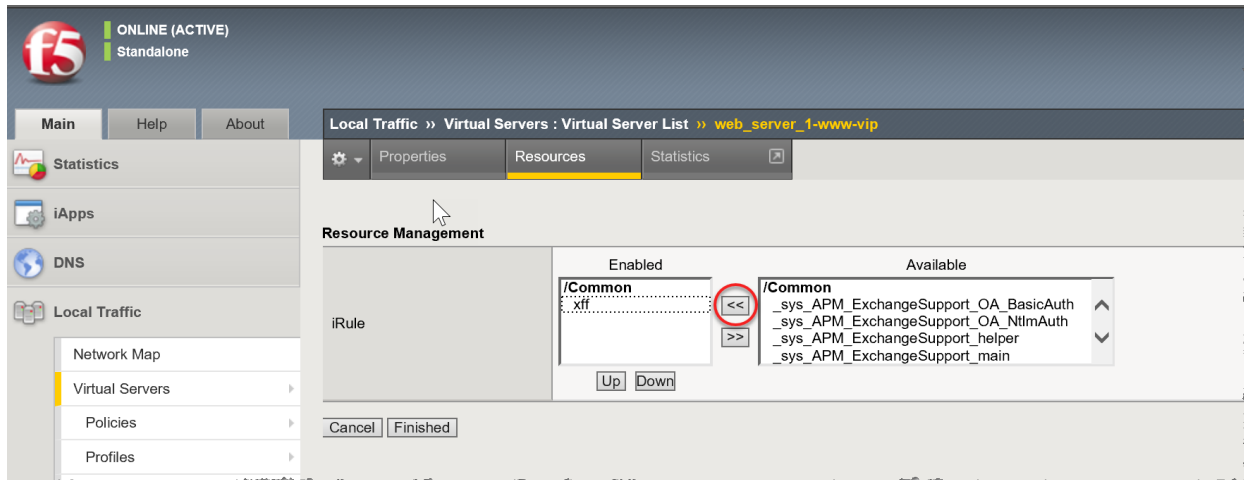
f5

ONLINE (ACTIVE)
Standalone

Main | Help | About

Local Traffic ›› Virtual Servers : Virtual Server List ›› web_server_1-www-vip

Properties | Resources | Statistics

Statistics

iApps

DNS

Local Traffic

Network Map

Virtual Servers

Policies

Profiles

Resource Management

| iRule | Enabled | | Available |
|---|---|---|---|
| | /Common<br>xff | << >> | /Common<br>_sys_APM_ExchangeSupport_OA_BasicAuth<br>_sys_APM_ExchangeSupport_OA_NtlmAuth<br>_sys_APM_ExchangeSupport_helper<br>_sys_APM_ExchangeSupport_main |
| | Up Down | | |

Cancel | Finished